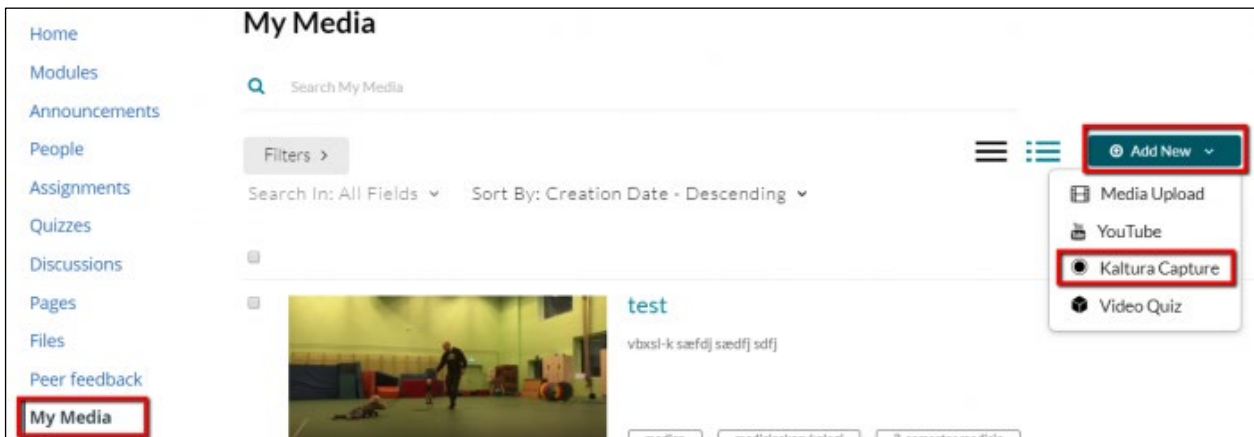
Home
Modules
Announcements
People
Assignments
Quizzes
Discussions
Pages
Files
Peer feedback
My Media

My Media

Search My Media

Filters >

Add New

Search In: All Fields

Sort By: Creation Date - Descending

Media Upload
YouTube
Kaltura Capture
Video Quiz

test

vbxsl-k sæfdj sædfj sdfj

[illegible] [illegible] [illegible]